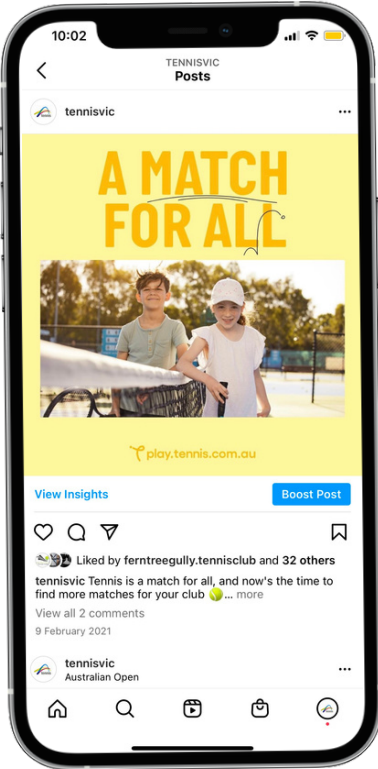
10:02

TENNISVIC
Posts

tennisvic

A MATCH FOR ALL

play.tennis.com.au

View Insights

Boost Post

Liked by ferntreegully.tennisclub and 32 others

tennisvic Tennis is a match for all, and now's the time to find more matches for your club 🎾... more

View all 2 comments

9 February 2021

tennisvic
Australian Open